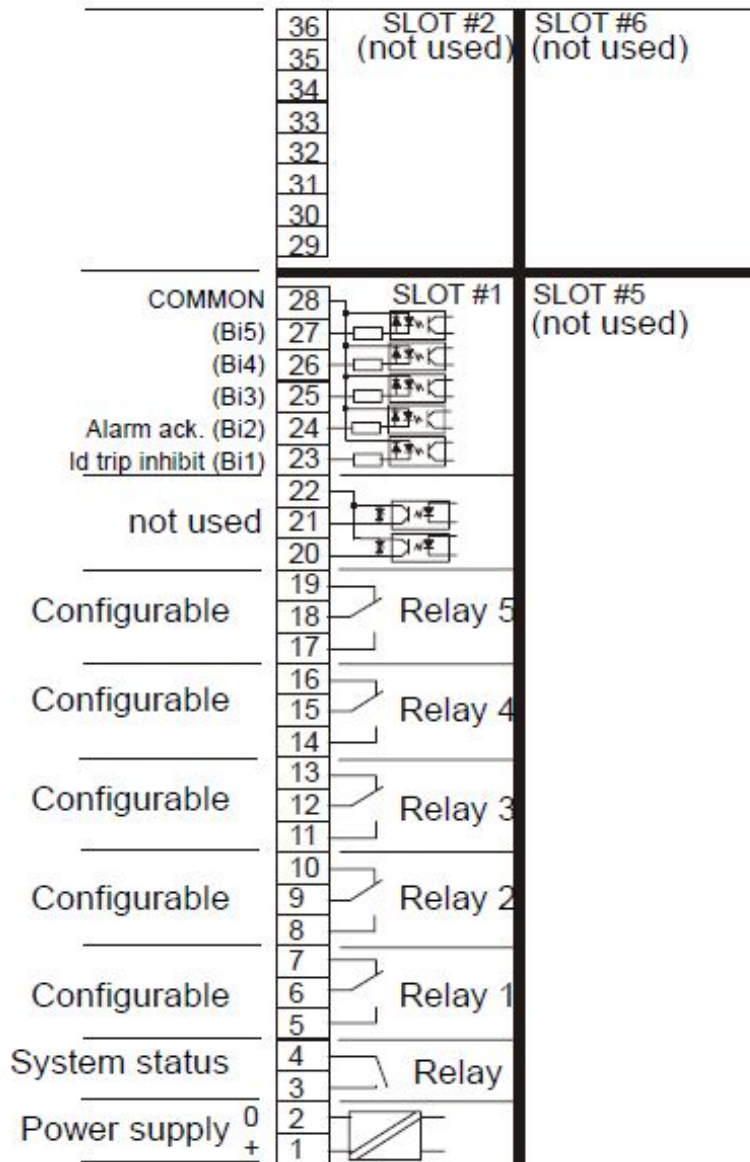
36
35
34
33
32
31
30
29
SLOT #2 (not used)
SLOT #6 (not used)

COMMON 28
(Bi5) 27
(Bi4) 26
(Bi3) 25
Alarm ack. (Bi2) 24
Id trip inhibit (Bi1) 23
SLOT #1
SLOT #5 (not used)

22
not used 21
20

19
Configurable 18 Relay 5
17

16
Configurable 15 Relay 4
14

13
Configurable 12 Relay 3
11

10
Configurable 9 Relay 2
8

7
Configurable 6 Relay 1
5

System status 4
3 Relay

Power supply 0 2
+ 1